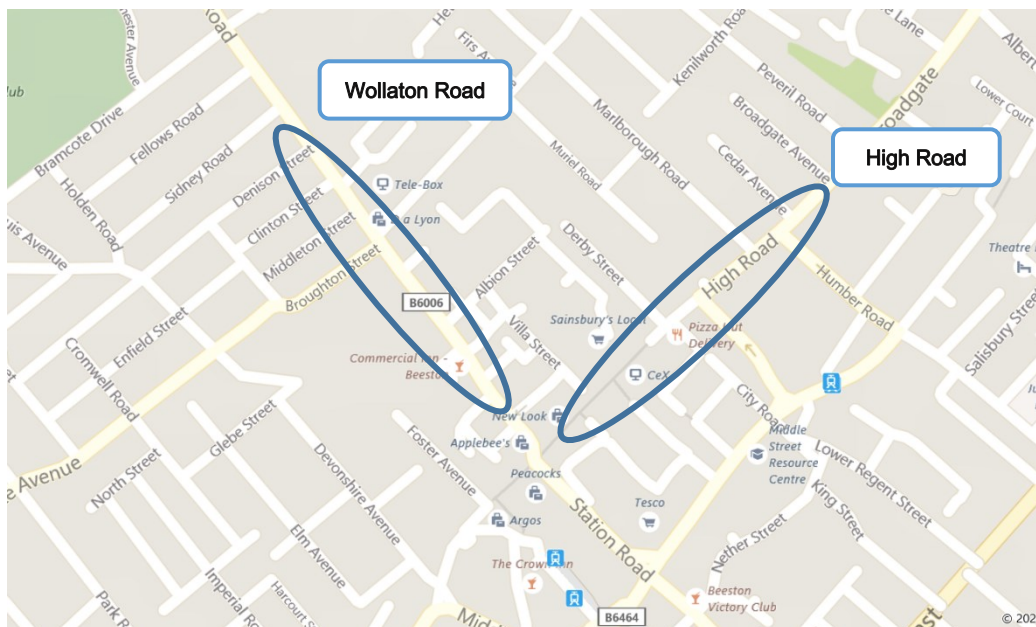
Wollaton Road

High Road

Road
ester Avenue
Club
Bramcote Drive
Fellows Road
Holden Road
Sidney Road
Denison Street
Clinton Street
Middleton Street
Broughton Street
is Avenue
Enfield Street
Cromwell Road
Glebe Street
North Street
e Avenue
Devonshire Avenue
Elm Avenue
Imperial R
Harcourt S
Park R
Foster Avenue
Albion Street
Villa Street
Derby Street
Muriel Road
Marlborough Road
Firs A
He
Kenilworth Road
Peveril Road
Broadgate Avenue
Cedar Avenue
e Lane
Broadgate
Lower Court
Alber
Humber Road
Theatre
Salisbury Street
City Road
Lower Regent Street
King Street
Nether Street
Station Road
Tele-Box
a Lyon
B6006
Commercial Inn - Beeston
Sainsbury's Local
Pizza Hut Delivery
CeX
New Look
Applebee's
Peacocks
Middle Street Resource Centre
Tesco
Argos
The Crown Inn
Beeston Victory Club
Mid
B6464
© 202